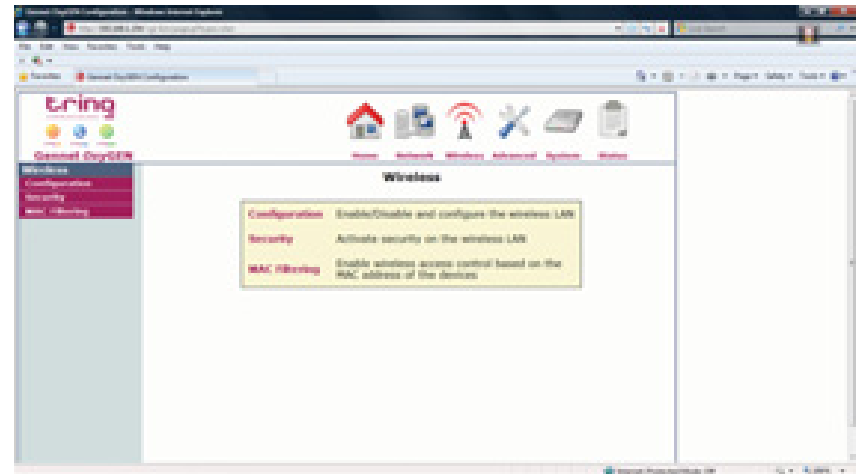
Gennet OxyGEN Configuration - Windows Internet Explorer

File Edit View Favorites Tools Help

Favorites Gennet OxyGEN Configuration

tring

Gennet OxyGEN

Home Network Wireless Advanced System Status

Wireless
Configuration
Security
MAC Filtering

Wireless

| | |
|---|---|
| Configuration | Enable/Disable and configure the wireless LAN |
| Security | Activate security on the wireless LAN |
| MAC Filtering | Enable wireless access control based on the MAC address of the devices |

Internet | Protected Mode: Off